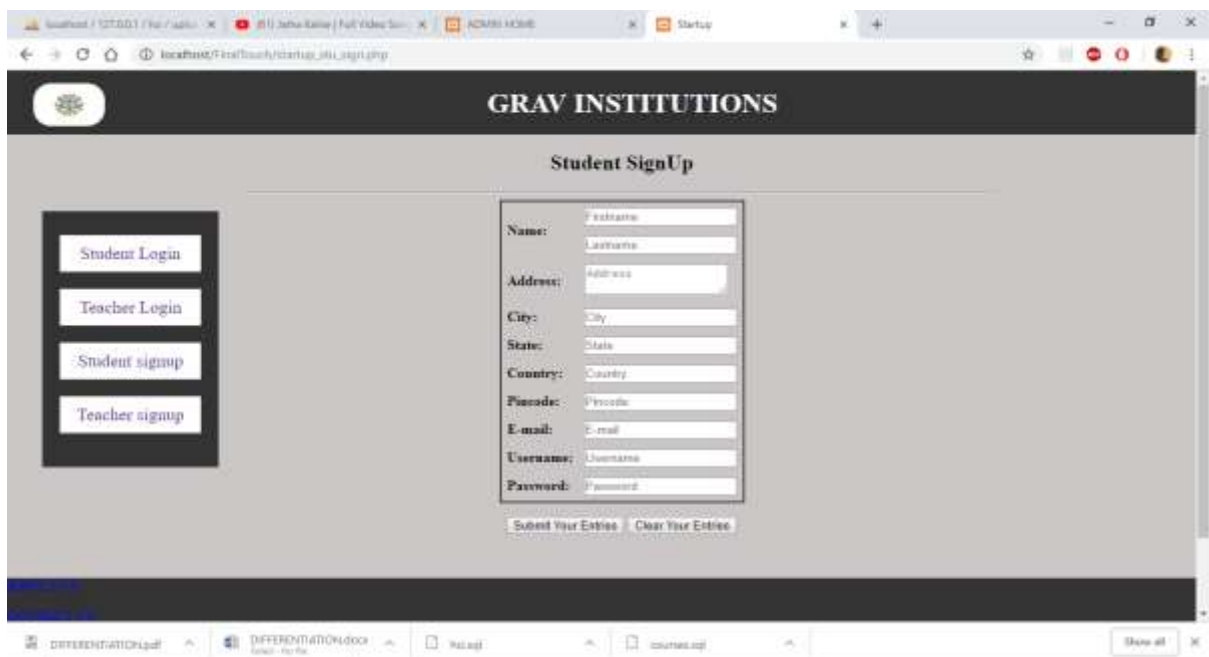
localhost / 127.0.0.1 / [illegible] | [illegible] Full Video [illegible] | ADMIN HOME | Startup

localhost/FinalTouch/startup_stu_signup.php

GRAV INSTITUTIONS

Student SignUp

Student Login

Teacher Login

Student signup

Teacher signup

| | |
|---|---|
| **Name:** | Firstname |
| | Lastname |
| **Address:** | Address |
| **City:** | City |
| **State:** | State |
| **Country:** | Country |
| **Pincode:** | Pincode |
| **E-mail:** | E-mail |
| **Username:** | Username |
| **Password:** | Password |

Submit Your Entries | Clear Your Entries

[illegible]

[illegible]

DIFFERENTIATION.pdf | DIFFERENTIATION.docx | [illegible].sql | courses.sql | Show all